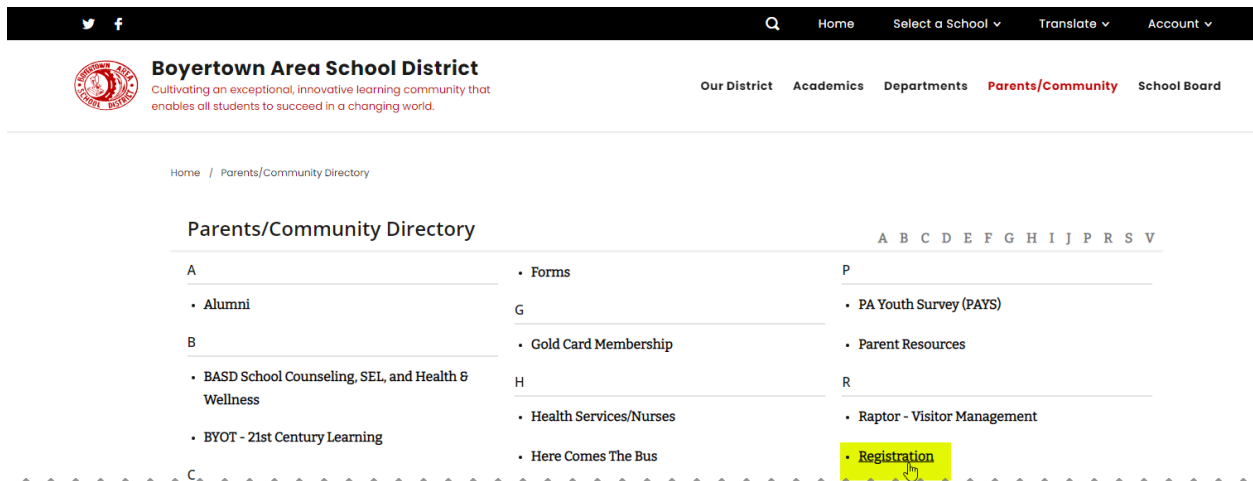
Home Select a School Translate Account

BOYERTOWN AREA SCHOOL DISTRICT

Boyertown Area School District
Cultivating an exceptional, innovative learning community that enables all students to succeed in a changing world.

Our District Academics Departments Parents/Community School Board

Home / Parents/Community Directory

Parents/Community Directory

A B C D E F G H I J P R S V

A

• Alumni

B

• BASD School Counseling, SEL, and Health & Wellness

• BYOT - 21st Century Learning

C

• Forms

G

• Gold Card Membership

H

• Health Services/Nurses

• Here Comes The Bus

P

• PA Youth Survey (PAYS)

• Parent Resources

R

• Raptor - Visitor Management

• Registration